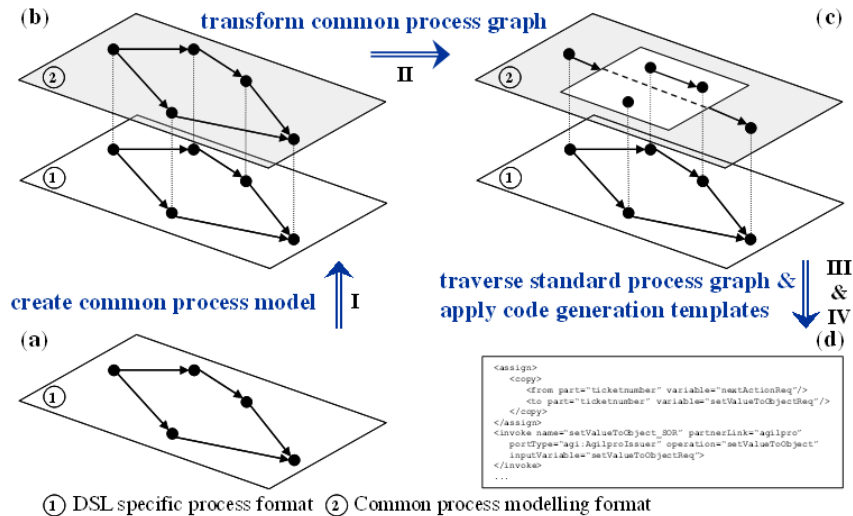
(b)

transform common process graph

II

(c)

2

1

2

1

traverse standard process graph & apply code generation templates

III & IV

create common process model

I

(a)

1

(d)

<assign>
<copy>
<from part="ticketnumber" variable="nextActionReq"/>
<to part="ticketnumber" variable="setValueToObjectReq"/>
</copy>
</assign>
<invoke name="setValueToObject_SOR" partnerLink="agilpro"
portType="agi:AgilproIssuer" operation="setValueToObject"
inputVariable="setValueToObjectReq">
</invoke>
...

1 DSL specific process format 2 Common process modelling format